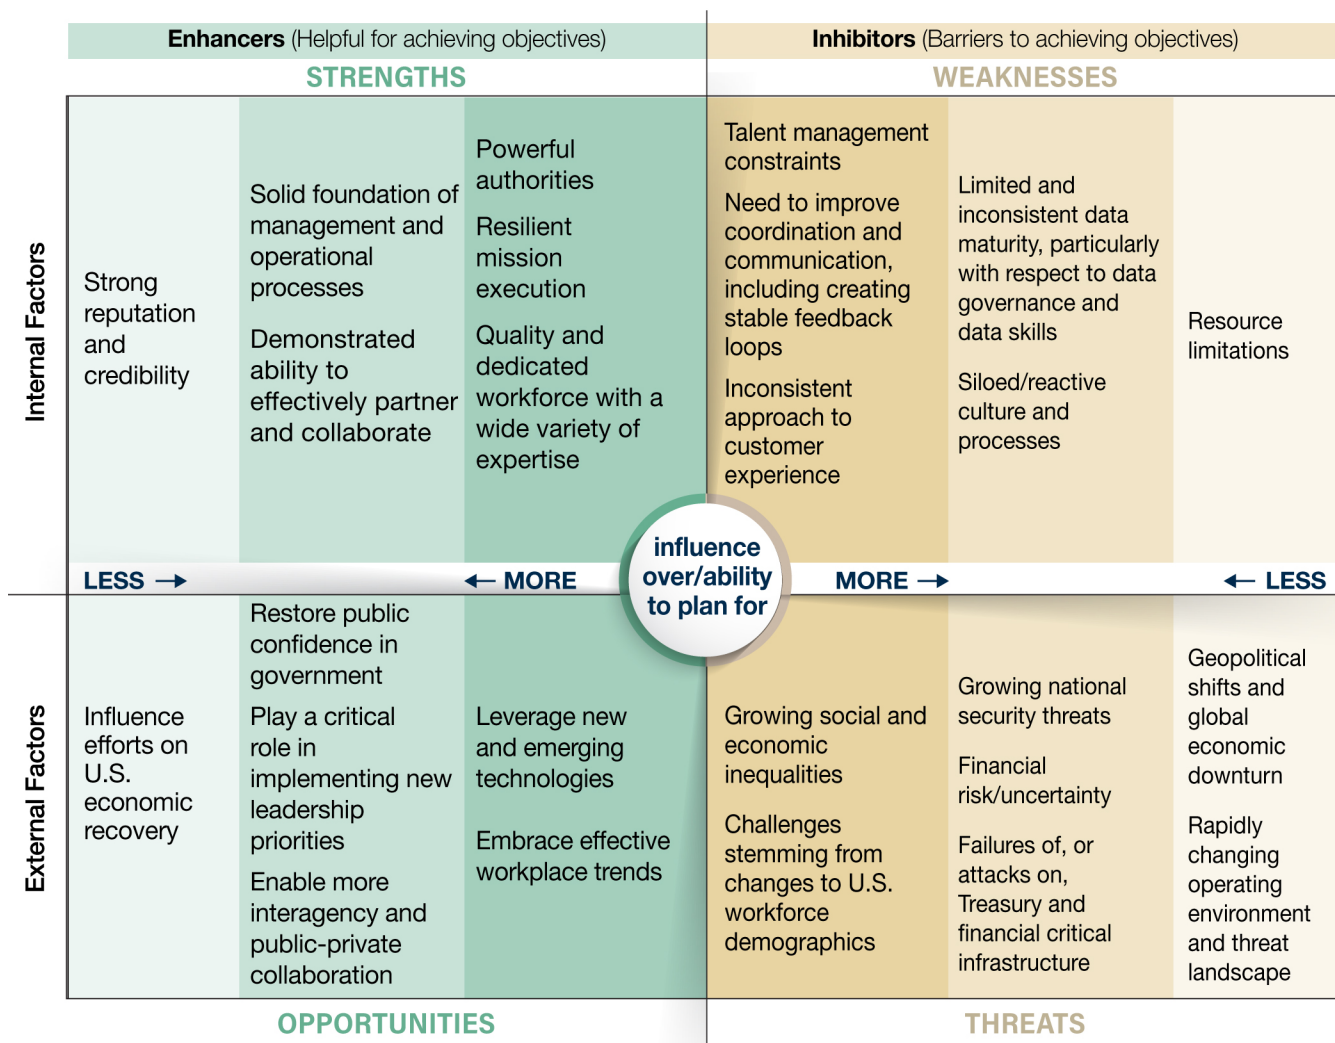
**Enhancers** (Helpful for achieving objectives)

**Inhibitors** (Barriers to achieving objectives)

STRENGTHS

WEAKNESSES

Internal Factors

Strong reputation and credibility

Solid foundation of management and operational processes

Demonstrated ability to effectively partner and collaborate

Powerful authorities

Resilient mission execution

Quality and dedicated workforce with a wide variety of expertise

Talent management constraints

Need to improve coordination and communication, including creating stable feedback loops

Inconsistent approach to customer experience

Limited and inconsistent data maturity, particularly with respect to data governance and data skills

Siloed/reactive culture and processes

Resource limitations

LESS →

← MORE

influence over/ability to plan for

MORE →

← LESS

External Factors

Influence efforts on U.S. economic recovery

Restore public confidence in government

Play a critical role in implementing new leadership priorities

Enable more interagency and public-private collaboration

Leverage new and emerging technologies

Embrace effective workplace trends

Growing social and economic inequalities

Challenges stemming from changes to U.S. workforce demographics

Growing national security threats

Financial risk/uncertainty

Failures of, or attacks on, Treasury and financial critical infrastructure

Geopolitical shifts and global economic downturn

Rapidly changing operating environment and threat landscape

OPPORTUNITIES

THREATS